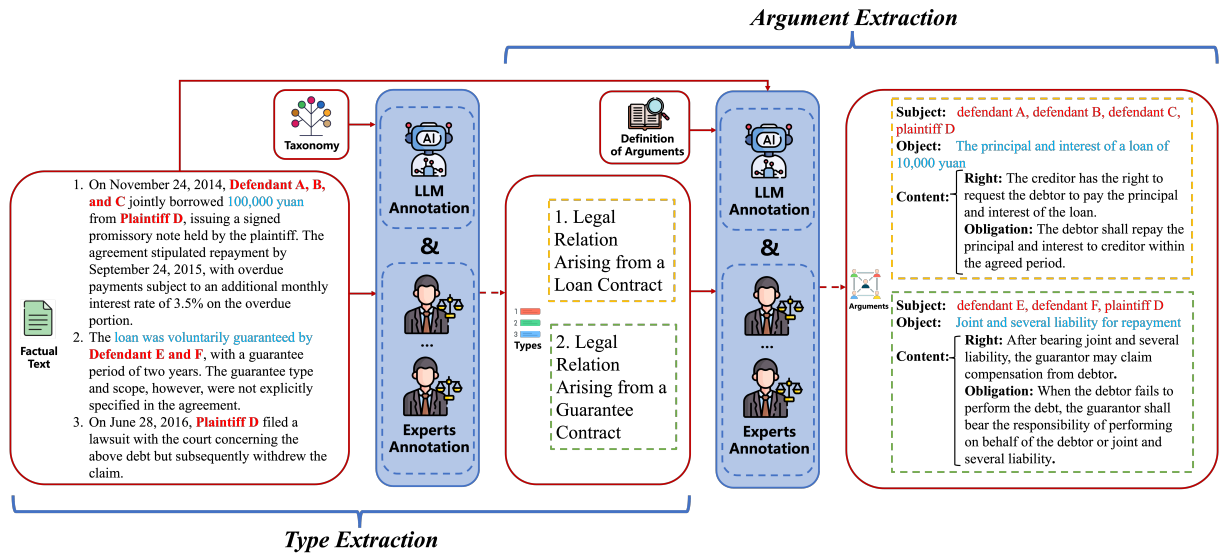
Argument Extraction

Taxonomy

Factual Text

1. On November 24, 2014, Defendant A, B, and C jointly borrowed 100,000 yuan from Plaintiff D, issuing a signed promissory note held by the plaintiff. The agreement stipulated repayment by September 24, 2015, with overdue payments subject to an additional monthly interest rate of 3.5% on the overdue portion.
2. The loan was voluntarily guaranteed by Defendant E and F, with a guarantee period of two years. The guarantee type and scope, however, were not explicitly specified in the agreement.
3. On June 28, 2016, Plaintiff D filed a lawsuit with the court concerning the above debt but subsequently withdrew the claim.

AI
LLM Annotation
&
...
Experts Annotation

1
2
3
Types

1. Legal Relation Arising from a Loan Contract

2. Legal Relation Arising from a Guarantee Contract

Definition of Arguments

AI
LLM Annotation
&
...
Experts Annotation

Arguments

Subject: defendant A, defendant B, defendant C, plaintiff D
Object: The principal and interest of a loan of 10,000 yuan
Content: Right: The creditor has the right to request the debtor to pay the principal and interest of the loan.
Obligation: The debtor shall repay the principal and interest to creditor within the agreed period.

Subject: defendant E, defendant F, plaintiff D
Object: Joint and several liability for repayment
Content: Right: After bearing joint and several liability, the guarantor may claim compensation from debtor.
Obligation: When the debtor fails to perform the debt, the guarantor shall bear the responsibility of performing on behalf of the debtor or joint and several liability.

Type Extraction